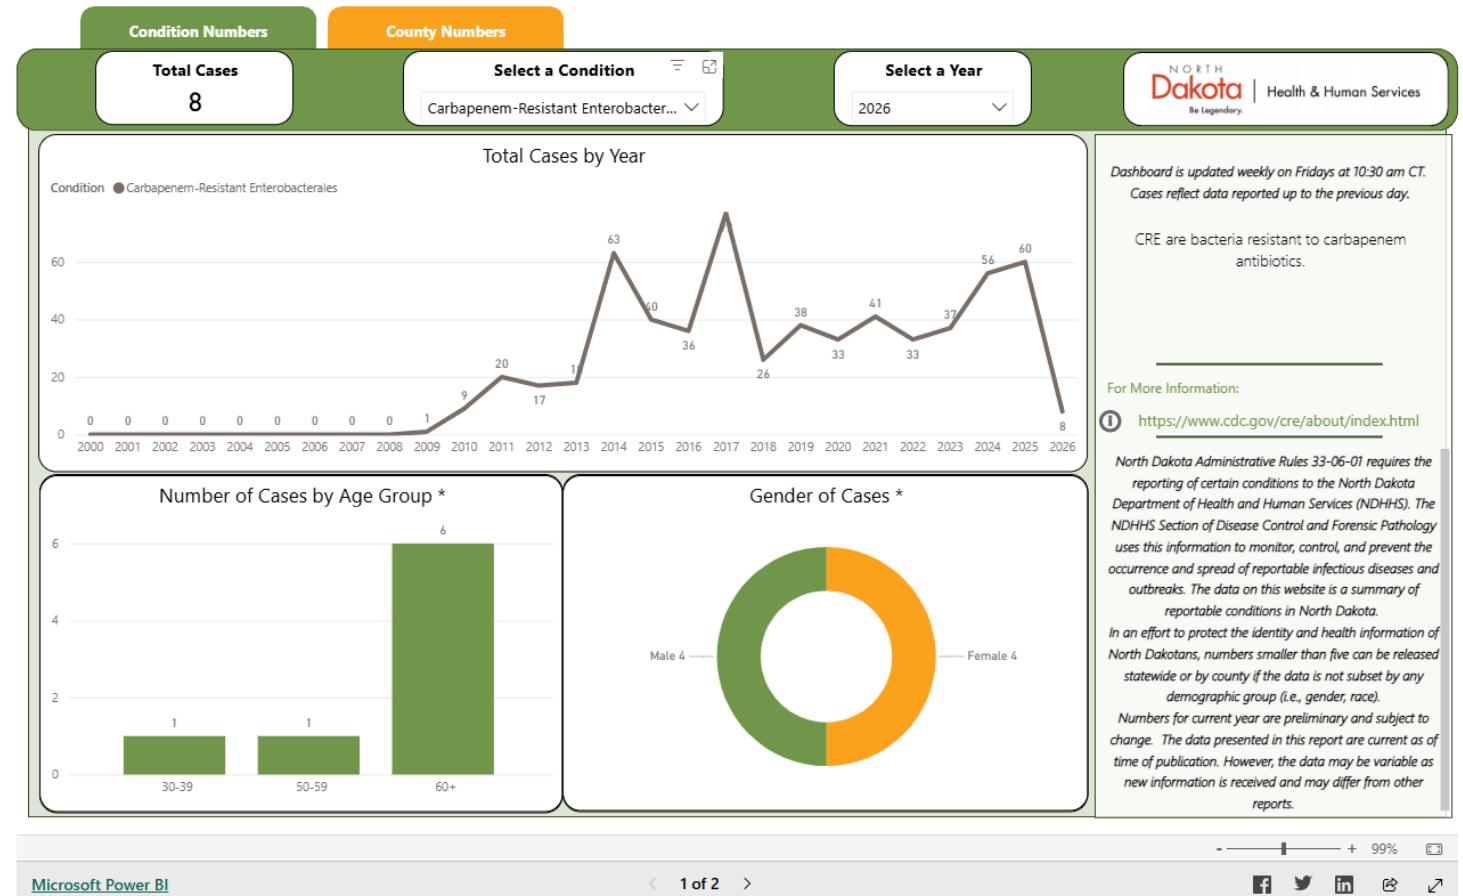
Condition Numbers
County Numbers

Total Cases
8

Select a Condition
Carbapenem-Resistant Enterobacter...

Select a Year
2026

NORTH
Dakota
Be Legendary.
Health & Human Services

Total Cases by Year

Condition ● Carbapenem-Resistant Enterobacterales

| Year | 2000 | 2001 | 2002 | 2003 | 2004 | 2005 | 2006 | 2007 | 2008 | 2009 | 2010 | 2011 | 2012 | 2013 | 2014 | 2015 | 2016 | 2017 | 2018 | 2019 | 2020 | 2021 | 2022 | 2023 | 2024 | 2025 | 2026 |
|---|---|---|---|---|---|---|---|---|---|---|---|---|---|---|---|---|---|---|---|---|---|---|---|---|---|---|---|
| Cases | 0 | 0 | 0 | 0 | 0 | 0 | 0 | 0 | 0 | 1 | 9 | 20 | 17 | 1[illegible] | 63 | 40 | 36 | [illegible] | 26 | 38 | 33 | 41 | 33 | 37 | 56 | 60 | 8 |

0
20
40
60

Number of Cases by Age Group *

| Age Group | 30-39 | 50-59 | 60+ |
|---|---|---|---|
| Cases | 1 | 1 | 6 |

0
2
4
6

Gender of Cases *

Male 4
Female 4

Dashboard is updated weekly on Fridays at 10:30 am CT. Cases reflect data reported up to the previous day.

CRE are bacteria resistant to carbapenem antibiotics.

For More Information:

https://www.cdc.gov/cre/about/index.html

North Dakota Administrative Rules 33-06-01 requires the reporting of certain conditions to the North Dakota Department of Health and Human Services (NDHHS). The NDHHS Section of Disease Control and Forensic Pathology uses this information to monitor, control, and prevent the occurrence and spread of reportable infectious diseases and outbreaks. The data on this website is a summary of reportable conditions in North Dakota.

In an effort to protect the identity and health information of North Dakotans, numbers smaller than five can be released statewide or by county if the data is not subset by any demographic group (i.e., gender, race).

Numbers for current year are preliminary and subject to change. The data presented in this report are current as of time of publication. However, the data may be variable as new information is received and may differ from other reports.

- + 99%

Microsoft Power BI

1 of 2